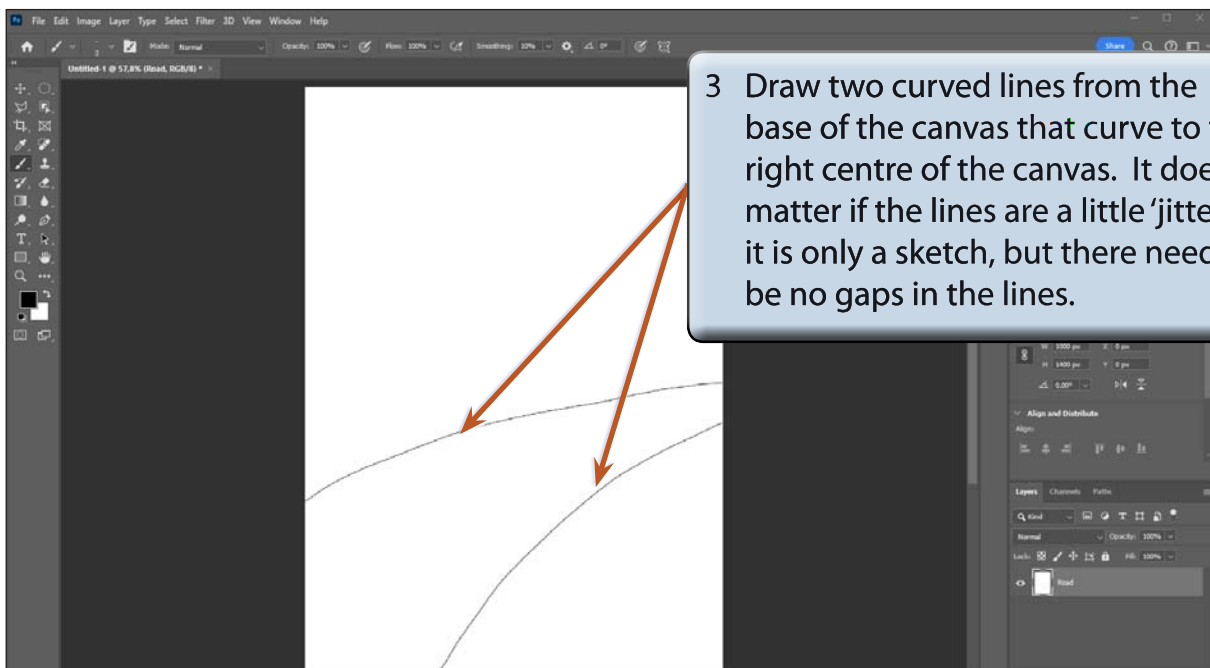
Ps File Edit Image Layer Type Select Filter 3D View Window Help

Mode: Normal Opacity: 100% Flow: 100% Smoothing: 10% 0°

Share

Untitled-1 @ 57.8% (Road, RGB/8) * ×

3 Draw two curved lines from the base of the canvas that curve to t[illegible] right centre of the canvas. It doe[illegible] matter if the lines are a little 'jitte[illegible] it is only a sketch, but there need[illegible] be no gaps in the lines.

W 1000 px X 0 px
H 1400 px Y 0 px
0.00°

Align and Distribute
Align:

Layers Channels Paths

Q Kind
Normal Opacity: 100%
Lock: Fill: 100%

Road